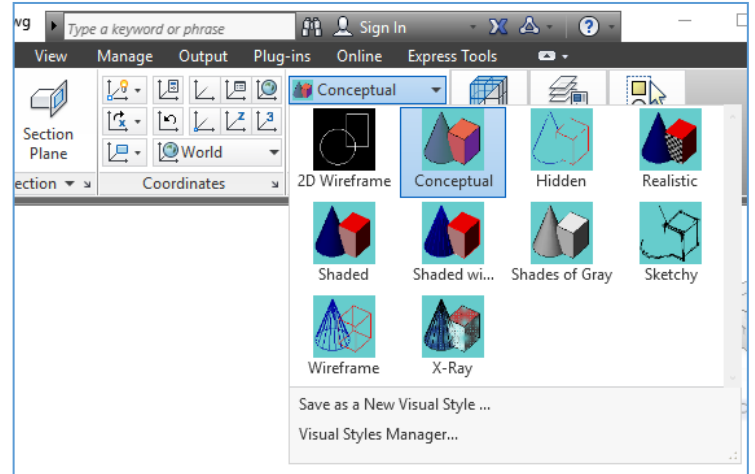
wg

Type a keyword or phrase

Sign In

View Manage Output Plug-ins Online Express Tools

Section Plane

ection

World

Coordinates

Conceptual

2D Wireframe

Conceptual

Hidden

Realistic

Shaded

Shaded wi...

Shades of Gray

Sketchy

Wireframe

X-Ray

Save as a New Visual Style ...

Visual Styles Manager...